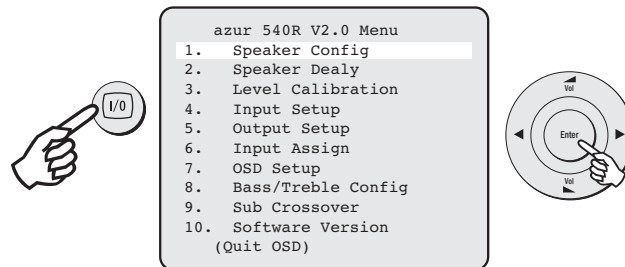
I/0

azur 540R V2.0 Menu
1. Speaker Config
2. Speaker Dealy
3. Level Calibration
4. Input Setup
5. Output Setup
6. Input Assign
7. OSD Setup
8. Bass/Treble Config
9. Sub Crossover
10. Software Version
(Quit OSD)

Vol
Enter
Vol